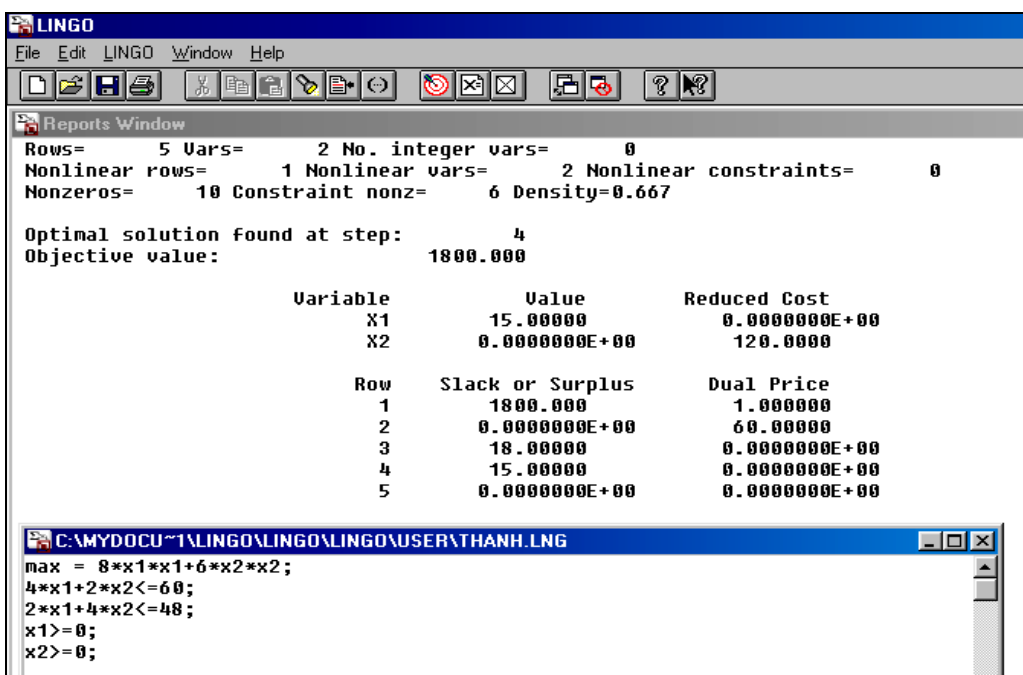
LINGO

File Edit LINGO Window Help

Reports Window

Rows= 5 Vars= 2 No. integer vars= 0
Nonlinear rows= 1 Nonlinear vars= 2 Nonlinear constraints= 0
Nonzeros= 10 Constraint nonz= 6 Density=0.667

Optimal solution found at step: 4
Objective value: 1800.000

| Variable | Value | Reduced Cost |
|---|---|---|
| X1 | 15.00000 | 0.0000000E+00 |
| X2 | 0.0000000E+00 | 120.0000 |

| Row | Slack or Surplus | Dual Price |
|---|---|---|
| 1 | 1800.000 | 1.000000 |
| 2 | 0.0000000E+00 | 60.00000 |
| 3 | 18.00000 | 0.0000000E+00 |
| 4 | 15.00000 | 0.0000000E+00 |
| 5 | 0.0000000E+00 | 0.0000000E+00 |

C:\MYDOCU~1\LINGO\LINGO\LINGO\USER\THANH.LNG

max = 8*x1*x1+6*x2*x2;
4*x1+2*x2<=60;
2*x1+4*x2<=48;
x1>=0;
x2>=0;